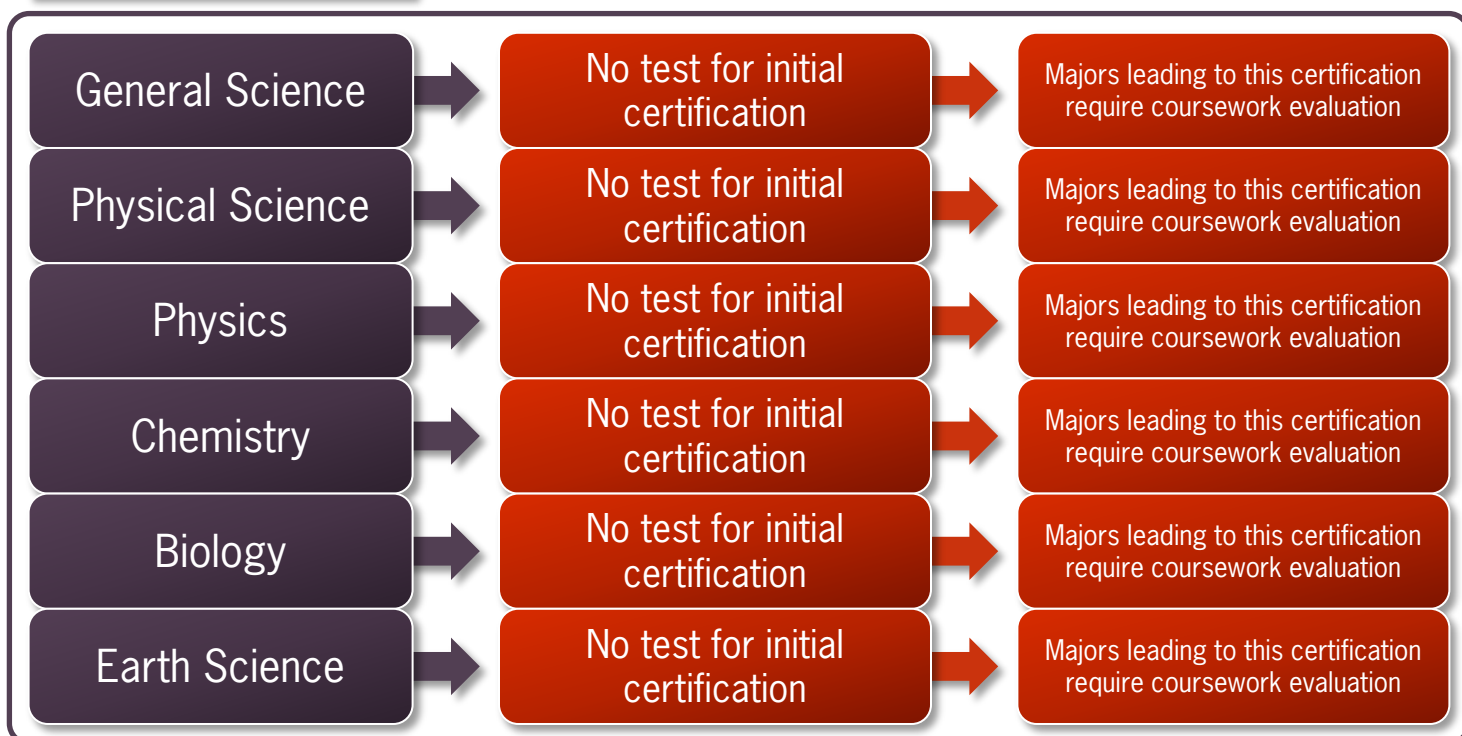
General Science

No test for initial certification

Majors leading to this certification require coursework evaluation

Physical Science

No test for initial certification

Majors leading to this certification require coursework evaluation

Physics

No test for initial certification

Majors leading to this certification require coursework evaluation

Chemistry

No test for initial certification

Majors leading to this certification require coursework evaluation

Biology

No test for initial certification

Majors leading to this certification require coursework evaluation

Earth Science

No test for initial certification

Majors leading to this certification require coursework evaluation